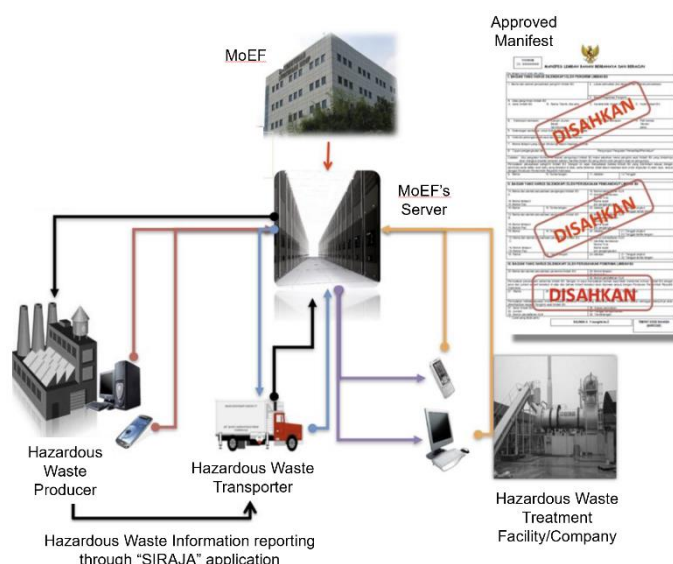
Approved Manifest

MoEF

MANIFES LIMBAH BAHAN BERBAHAYA DAN BERACUN

DISAHKAN

DISAHKAN

DISAHKAN

MoEF's Server

Hazardous Waste Producer

Hazardous Waste Transporter

Hazardous Waste Treatment Facility/Company

Hazardous Waste Information reporting through "SIRAJA" application